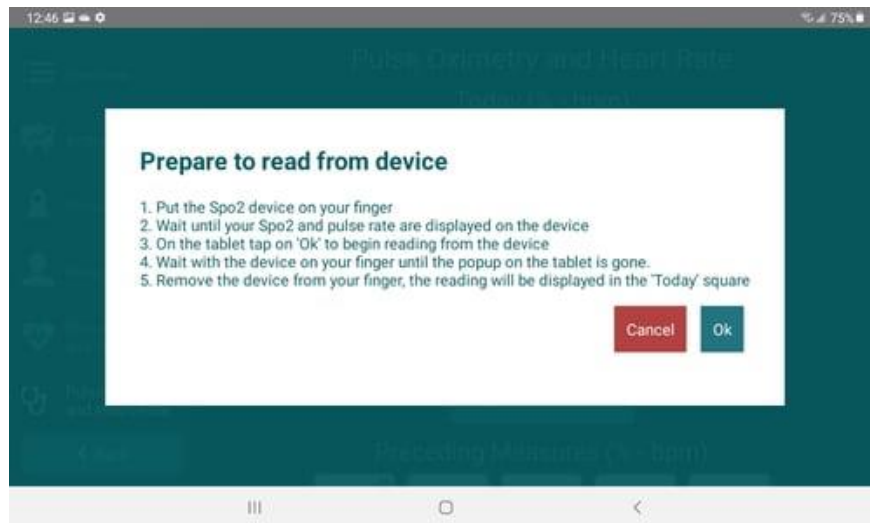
12:46

75%

Pulse Oximetry and Heart Rate

Prepare to read from device

1. Put the Spo2 device on your finger
2. Wait until your Spo2 and pulse rate are displayed on the device
3. On the tablet tap on 'Ok' to begin reading from the device
4. Wait with the device on your finger until the popup on the tablet is gone.
5. Remove the device from your finger, the reading will be displayed in the 'Today' square

Cancel

Ok

Preceding Measures

III

O

<